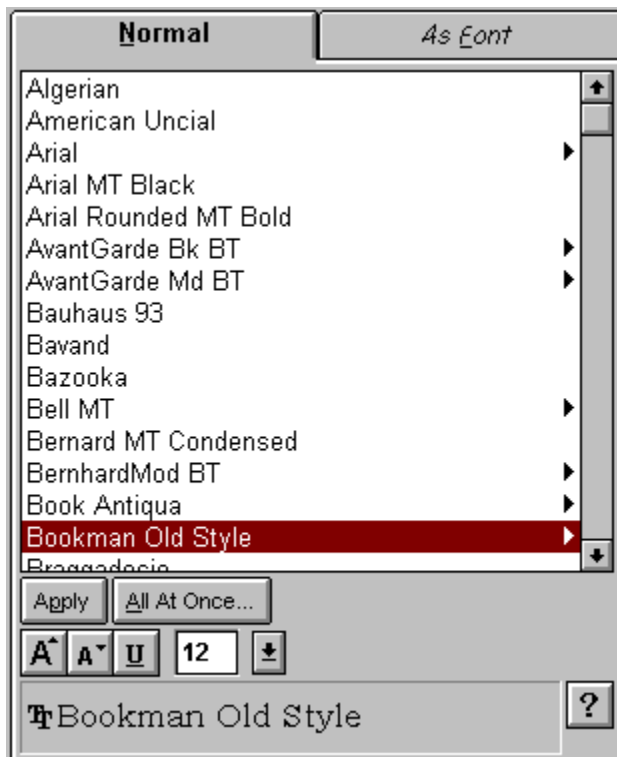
Normal | As Font

Algerian
American Uncial
Arial
Arial MT Black
Arial Rounded MT Bold
AvantGarde Bk BT
AvantGarde Md BT
Bauhaus 93
Bavand
Bazooka
Bell MT
Bernard MT Condensed
BernhardMod BT
Book Antiqua
Bookman Old Style
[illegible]

Apply
All At Once...

A A U 12

Bookman Old Style
?